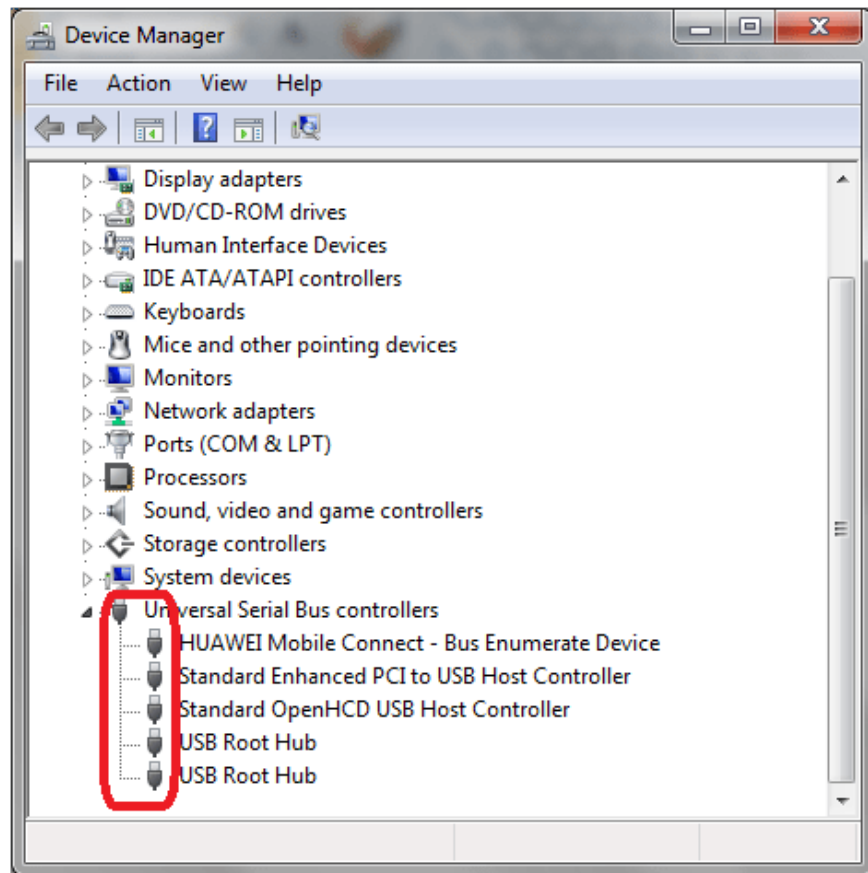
Device Manager

File Action View Help

Display adapters
DVD/CD-ROM drives
Human Interface Devices
IDE ATA/ATAPI controllers
Keyboards
Mice and other pointing devices
Monitors
Network adapters
Ports (COM & LPT)
Processors
Sound, video and game controllers
Storage controllers
System devices
Universal Serial Bus controllers
HUAWEI Mobile Connect - Bus Enumerate Device
Standard Enhanced PCI to USB Host Controller
Standard OpenHCD USB Host Controller
USB Root Hub
USB Root Hub